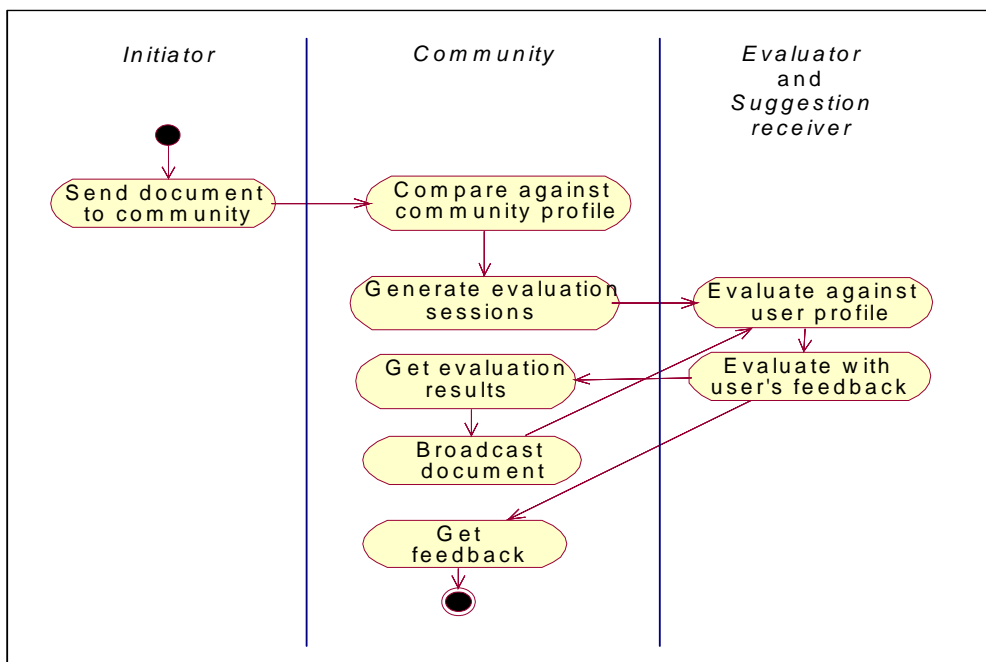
Initiator

Community

Evaluator and Suggestion receiver

Send document to community

Compare against community profile

Generate evaluation sessions

Evaluate against user profile

Get evaluation results

Evaluate with user's feedback

Broadcast document

Get feedback